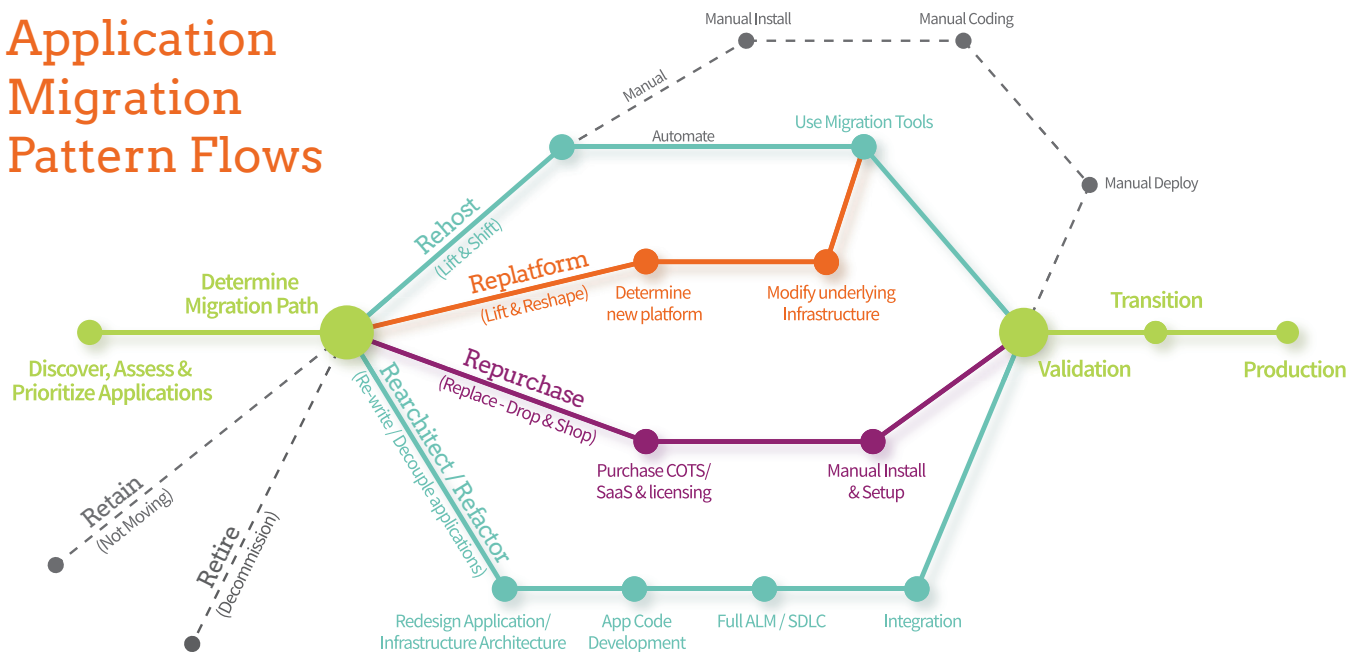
Application Migration Pattern Flows

Manual Install
Manual Coding
Manual
Automate
Use Migration Tools
Manual Deploy

Discover, Assess & Prioritize Applications
Determine Migration Path

Rehost
(Lift & Shift)

Replatform
(Lift & Reshape)
Determine new platform
Modify underlying Infrastructure

Repurchase
(Replace - Drop & Shop)
Purchase COTS/ SaaS & licensing
Manual Install & Setup

Rearchitect / Refactor
(Re-write / Decouple applications)
Redesign Application/ Infrastructure Architecture
App Code Development
Full ALM / SDLC
Integration

Validation
Transition
Production

Retain
(Not Moving)

Retire
(Decommission)